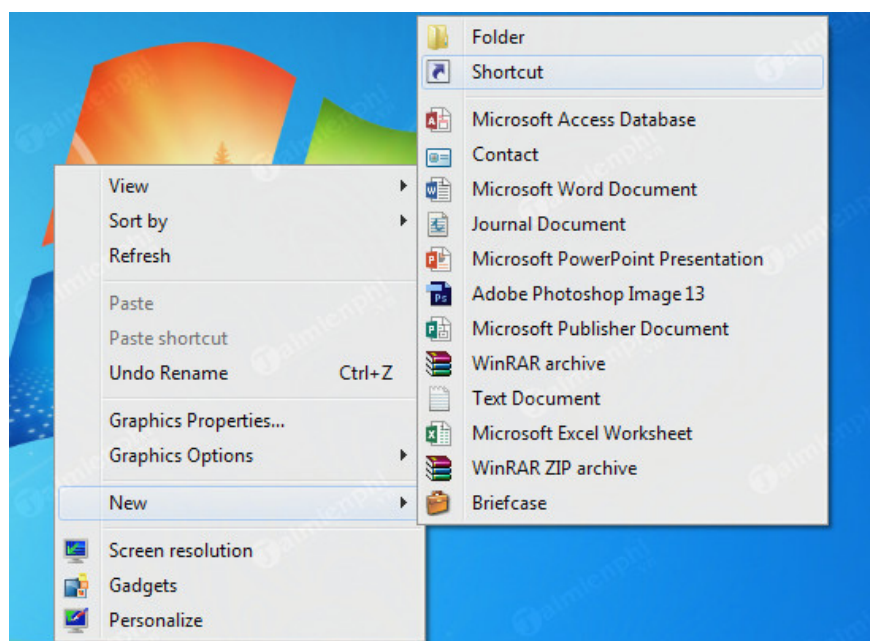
View
Sort by
Refresh

Paste
Paste shortcut
Undo Rename Ctrl+Z

Graphics Properties...
Graphics Options

New

Screen resolution
Gadgets
Personalize

Folder
Shortcut

Microsoft Access Database
Contact
Microsoft Word Document
Journal Document
Microsoft PowerPoint Presentation
Adobe Photoshop Image 13
Microsoft Publisher Document
WinRAR archive
Text Document
Microsoft Excel Worksheet
WinRAR ZIP archive
Briefcase